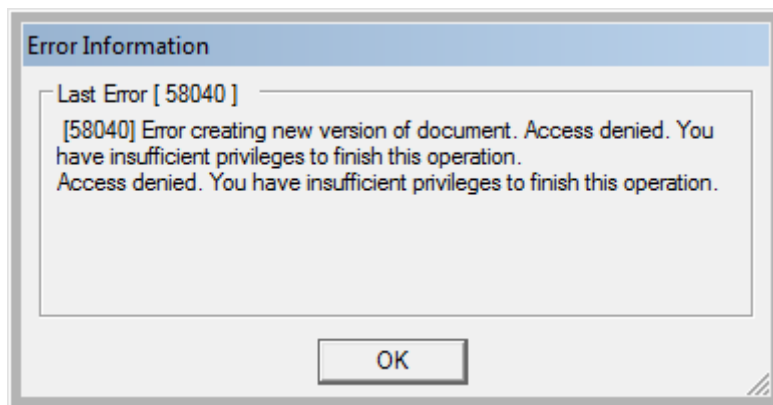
Error Information

Last Error [ 58040 ]

[58040] Error creating new version of document. Access denied. You have insufficient privileges to finish this operation.
Access denied. You have insufficient privileges to finish this operation.

OK